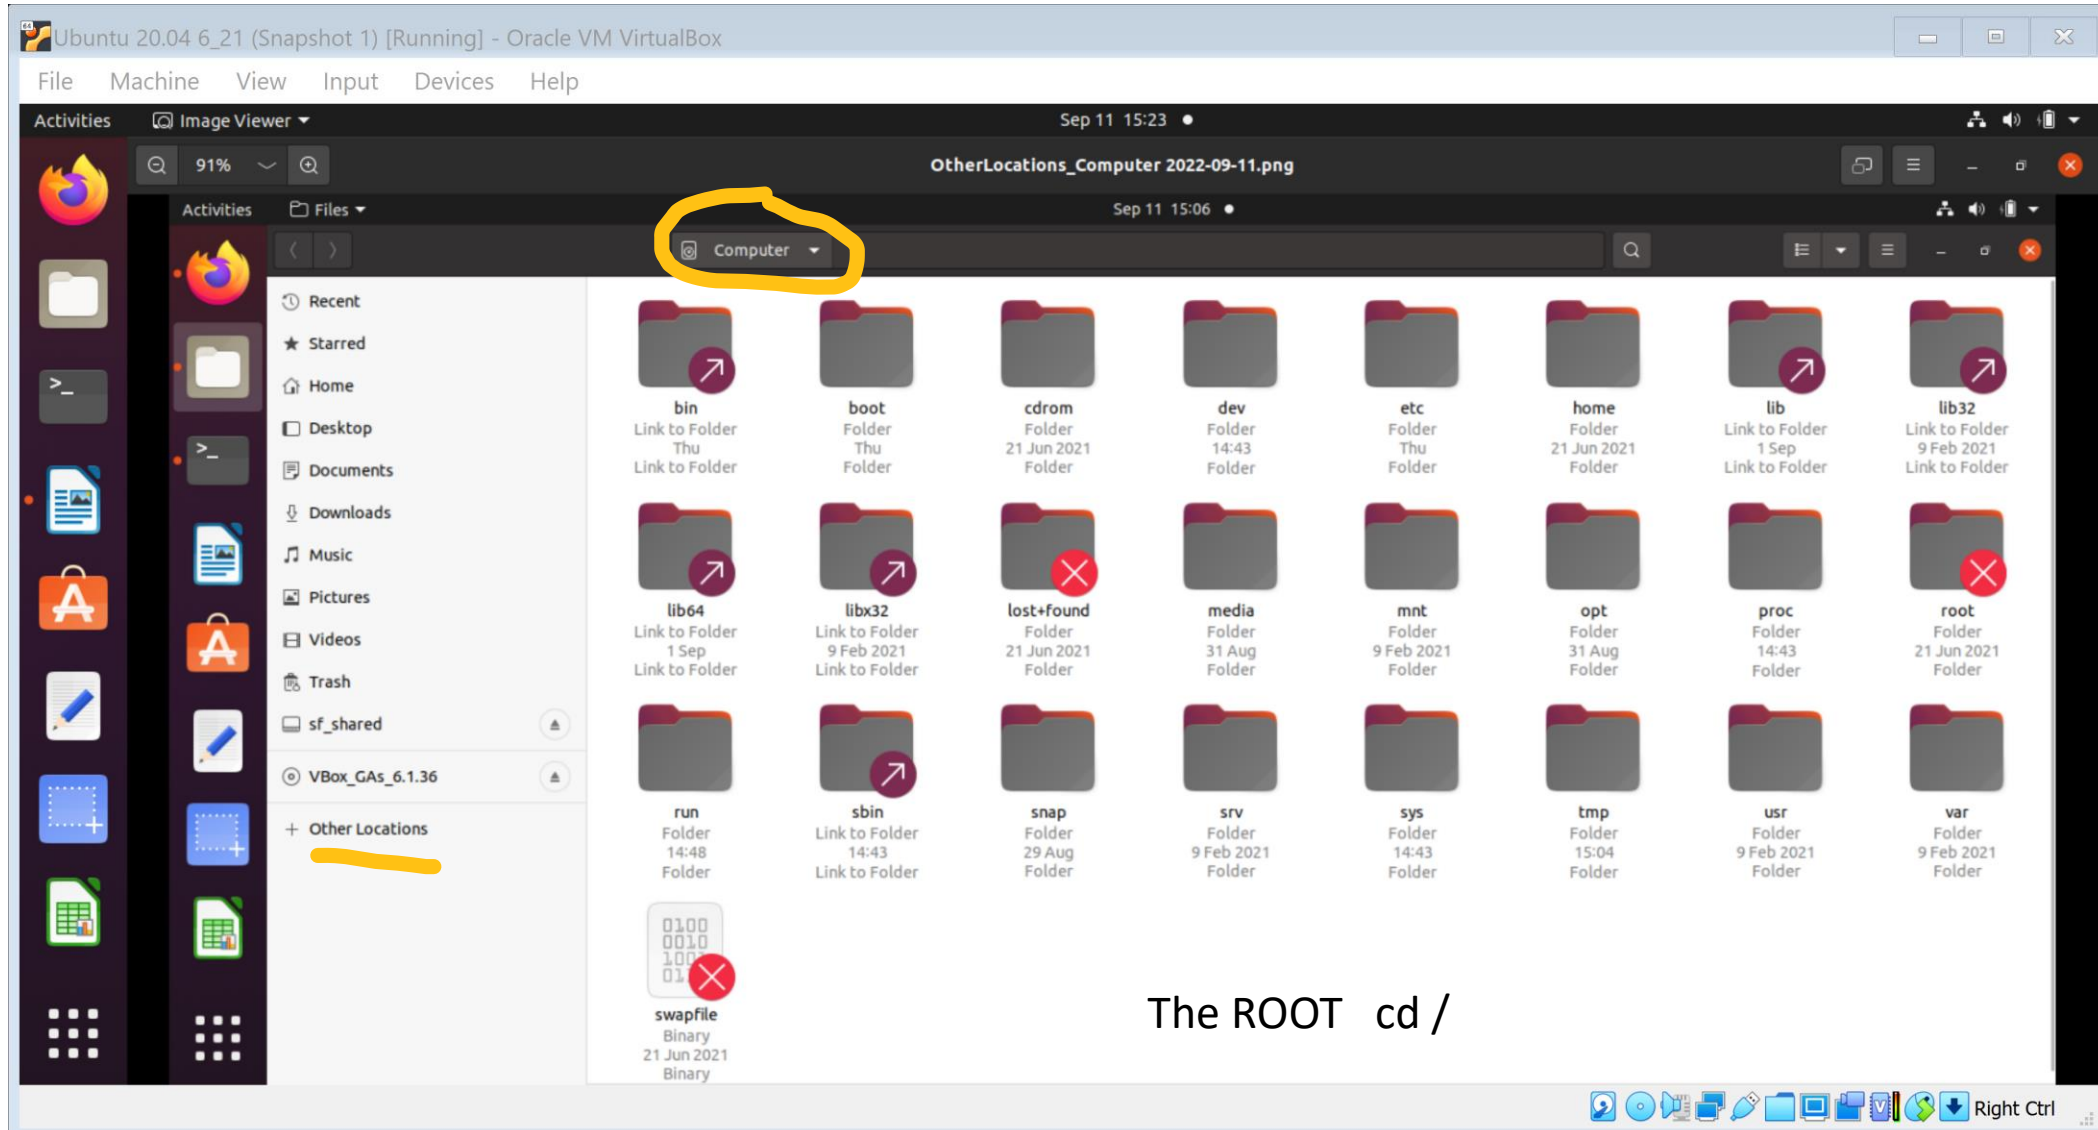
Ubuntu 20.04 6_21 (Snapshot 1) [Running] - Oracle VM VirtualBox

File Machine View Input Devices Help

Activities Image Viewer Sep 11 15:23

91%

OtherLocations_Computer 2022-09-11.png

Activities Files Sep 11 15:06

Computer

Recent
Starred
Home
Desktop
Documents
Downloads
Music
Pictures
Videos
Trash
sf_shared
VBox_GAs_6.1.36
+ Other Locations

bin
Link to Folder
Thu
Link to Folder

boot
Folder
Thu
Folder

cdrom
Folder
21 Jun 2021
Folder

dev
Folder
14:43
Folder

etc
Folder
Thu
Folder

home
Folder
21 Jun 2021
Folder

lib
Link to Folder
1 Sep
Link to Folder

lib32
Link to Folder
9 Feb 2021
Link to Folder

lib64
Link to Folder
1 Sep
Link to Folder

libx32
Link to Folder
9 Feb 2021
Link to Folder

lost+found
Folder
21 Jun 2021
Folder

media
Folder
31 Aug
Folder

mnt
Folder
9 Feb 2021
Folder

opt
Folder
31 Aug
Folder

proc
Folder
14:43
Folder

root
Folder
21 Jun 2021
Folder

run
Folder
14:48
Folder

sbin
Link to Folder
14:43
Link to Folder

snap
Folder
29 Aug
Folder

srv
Folder
9 Feb 2021
Folder

sys
Folder
14:43
Folder

tmp
Folder
15:04
Folder

usr
Folder
9 Feb 2021
Folder

var
Folder
9 Feb 2021
Folder

swapfile
Binary
21 Jun 2021
Binary

The ROOT cd /

Right Ctrl